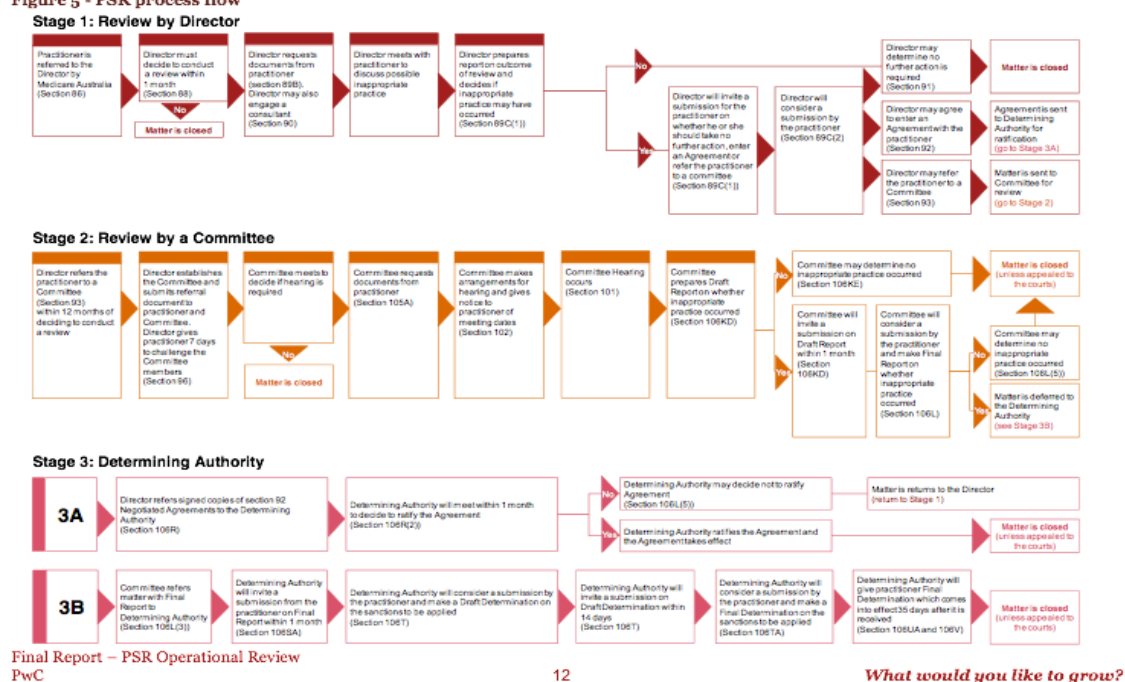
Figure 5 - PSR process flow

Stage 1: Review by Director

Practitioner is referred to the Director by Medicare Australia (Section 86)

Director must decide to conduct a review within 1 month (Section 88)

No

Matter is closed

Director requests documents from practitioner (section 89B). Director may also engage a consultant (Section 90)

Director meets with practitioner to discuss possible inappropriate practice

Director prepares report on outcome of review and decides if inappropriate practice may have occurred (Section 89C(1))

No

Yes

Director will invite a submission for the practitioner on whether he or she should take no further action, enter an Agreement or refer the practitioner to a committee (Section 89C(1))

Director will consider a submission by the practitioner (Section 89C(2)

Director may determine no further action is required (Section 91)

Matter is closed

Director may agree to enter an Agreement with the practitioner (Section 92)

Agreement is sent to Determining Authority for ratification (go to Stage 3A)

Director may refer the practitioner to a Committee (Section 93)

Matter is sent to Committee for review (go to Stage 2)

Stage 2: Review by a Committee

Director refers the practitioner to a Committee (Section 93) within 12 months of deciding to conduct a review

Director establishes the Committee and submits referral document to practitioner and Committee. Director gives practitioner 7 days to challenge the Committee members (Section 96)

Committee meets to decide if hearing is required

No

Matter is closed

Committee requests documents from practitioner (Section 105A)

Committee makes arrangements for hearing and gives notice to practitioner of meeting dates (Section 102)

Committee Hearing occurs (Section 101)

Committee prepares Draft Report on whether inappropriate practice occurred (Section 106KD)

No

Committee may determine no inappropriate practice occurred (Section 106KE)

Matter is closed (unless appealed to the courts)

Yes

Committee will invite a submission on Draft Report within 1 month (Section 106KD)

Committee will consider a submission by the practitioner and make Final Report on whether inappropriate practice occurred (Section 106L)

Committee may determine no inappropriate practice occurred (Section 106L(5))

No

Yes

Matter is deferred to the Determining Authority (see Stage 3B)

Stage 3: Determining Authority

3A

Director refers signed copies of section 92 Negotiated Agreements to the Determining Authority (Section 106R)

Determining Authority will meet within 1 month to decide to ratify the Agreement (Section 106R(2))

No

Determining Authority may decide not to ratify Agreement (Section 106L(5))

Matter is returns to the Director (return to Stage 1)

Yes

Determining Authority ratifies the Agreement and the Agreement takes effect

Matter is closed (unless appealed to the courts)

3B

Committee refers matter with Final Report to Determining Authority (Section 106L(3))

Determining Authority will invite a submission from the practitioner on Final Report within 1 month (Section 106SA)

Determining Authority will consider a submission by the practitioner and make a Draft Determination on the sanctions to be applied (Section 106T)

Determining Authority will invite a submission on Draft Determination within 14 days (Section 106T)

Determining Authority will consider a submission by the practitioner and make a Final Determination on the sanctions to be applied (Section 106TA)

Determining Authority will give practitioner Final Determination which comes into effect 35 days after it is received (Section 106UA and 106V)

Matter is closed (unless appealed to the courts)

Final Report – PSR Operational Review
PwC

12

What would you like to grow?